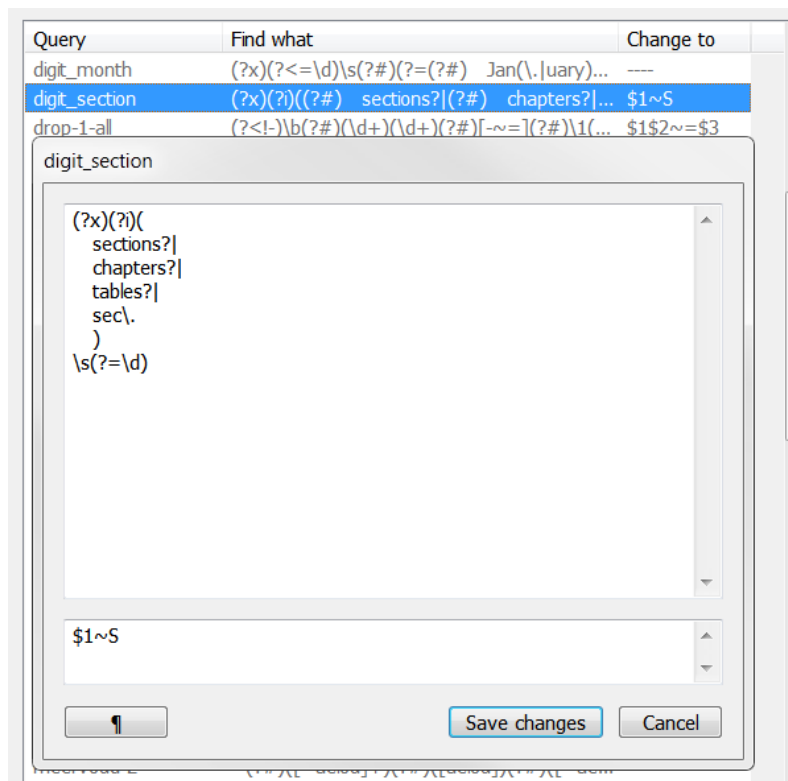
| Query | Find what | Change to |
|---|---|---|
| digit_month | (?x)(?<=\d)\s(?#)(?=(?#) Jan(\.\|uary)... | ---- |
| digit_section | (?x)(?i)((?#) sections?\|(?#) chapters?\|... | $1~S |
| drop-1-all | (?<!-)\b(?#)(\d+)(\d+)(?#)[-~=](?#)\1(... | $1$2~=$3 |

digit_section

(?x)(?i)(
sections?|
chapters?|
tables?|
sec\.
)
\s(?=\d)

$1~S

¶

Save changes

Cancel

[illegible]